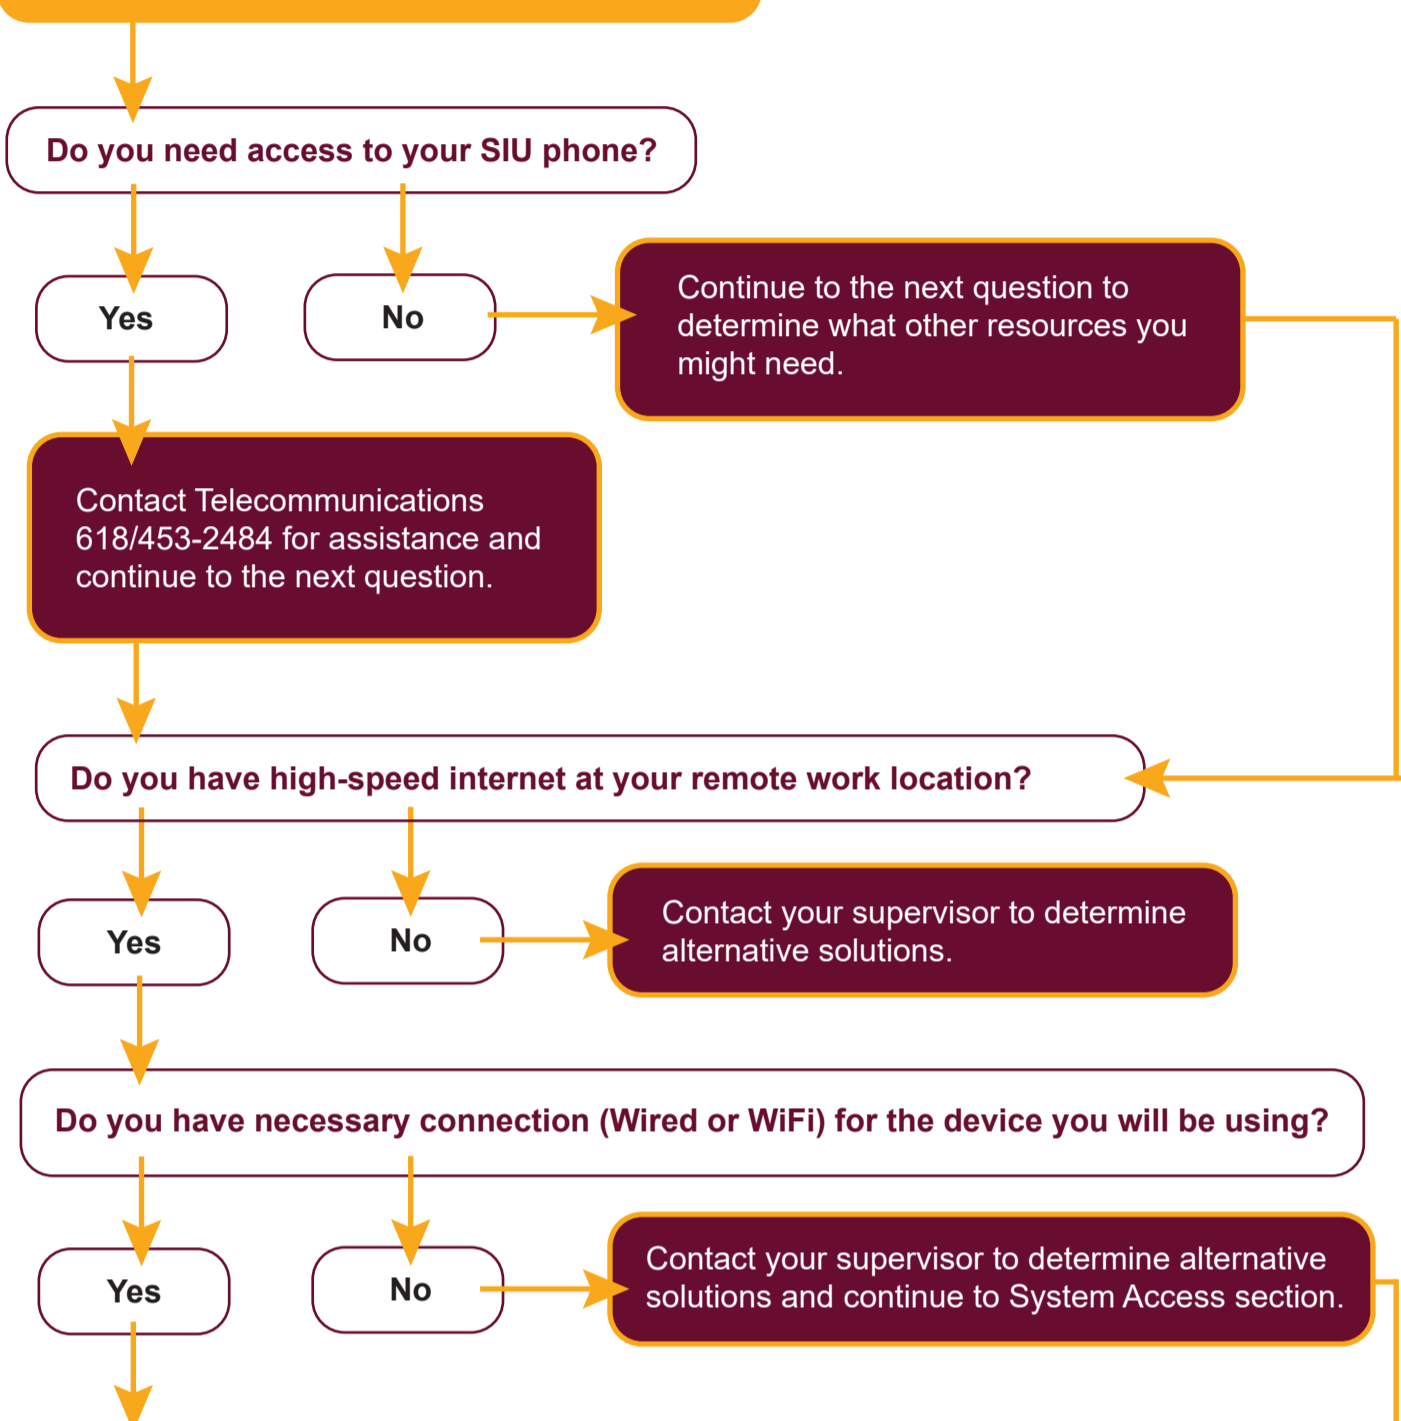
Do you need access to your SIU phone?

Yes

No

Continue to the next question to determine what other resources you might need.

Contact Telecommunications 618/453-2484 for assistance and continue to the next question.

Do you have high-speed internet at your remote work location?

Yes

No

Contact your supervisor to determine alternative solutions.

Do you have necessary connection (Wired or WiFi) for the device you will be using?

Yes

No

Contact your supervisor to determine alternative solutions and continue to System Access section.